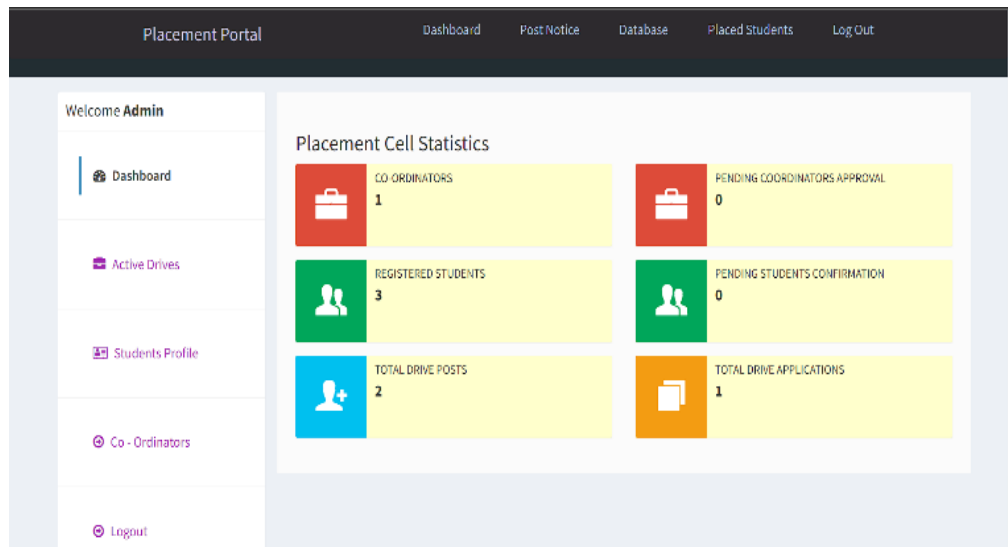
Placement Portal

Dashboard Post Notice Database Placed Students Log Out

Welcome **Admin**

Dashboard

Active Drives

Students Profile

Co - Ordinators

Logout

Placement Cell Statistics

CO-ORDINATORS
1

PENDING COORDINATORS APPROVAL
0

REGISTERED STUDENTS
3

PENDING STUDENTS CONFIRMATION
0

TOTAL DRIVE POSTS
2

TOTAL DRIVE APPLICATIONS
1